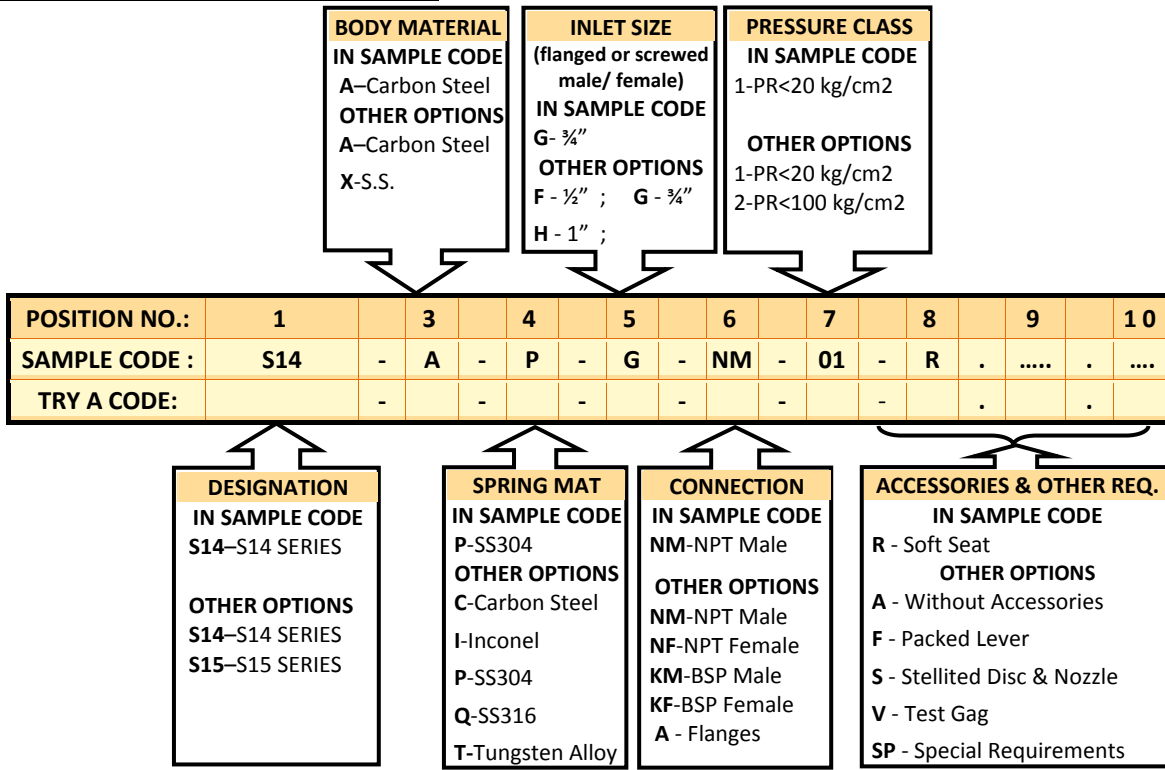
BODY MATERIAL
IN SAMPLE CODE
A–Carbon Steel
OTHER OPTIONS
A–Carbon Steel
X-S.S.

INLET SIZE
(flanged or screwed male/ female)
IN SAMPLE CODE
G- ¾”
OTHER OPTIONS
F - ½” ; G - ¾”
H - 1” ;

PRESSURE CLASS
IN SAMPLE CODE
1-PR<20 kg/cm2
OTHER OPTIONS
1-PR<20 kg/cm2
2-PR<100 kg/cm2

| POSITION NO.: | 1 | | 3 | | 4 | | 5 | | 6 | | 7 | | 8 | | 9 | | 1 0 |
|---|---|---|---|---|---|---|---|---|---|---|---|---|---|---|---|---|---|
| SAMPLE CODE : | S14 | - | A | - | P | - | G | - | NM | - | 01 | - | R | . | ….. | . | …. |
| TRY A CODE: | | - | | - | | - | | - | | - | | - | | . | | . | |

DESIGNATION
IN SAMPLE CODE
S14–S14 SERIES
OTHER OPTIONS
S14–S14 SERIES
S15–S15 SERIES

SPRING MAT
IN SAMPLE CODE
P-SS304
OTHER OPTIONS
C-Carbon Steel
I-Inconel
P-SS304
Q-SS316
T-Tungsten Alloy

CONNECTION
IN SAMPLE CODE
NM-NPT Male
OTHER OPTIONS
NM-NPT Male
NF-NPT Female
KM-BSP Male
KF-BSP Female
A - Flanges

ACCESSORIES & OTHER REQ.
IN SAMPLE CODE
R - Soft Seat
OTHER OPTIONS
A - Without Accessories
F - Packed Lever
S - Stellited Disc & Nozzle
V - Test Gag
SP - Special Requirements